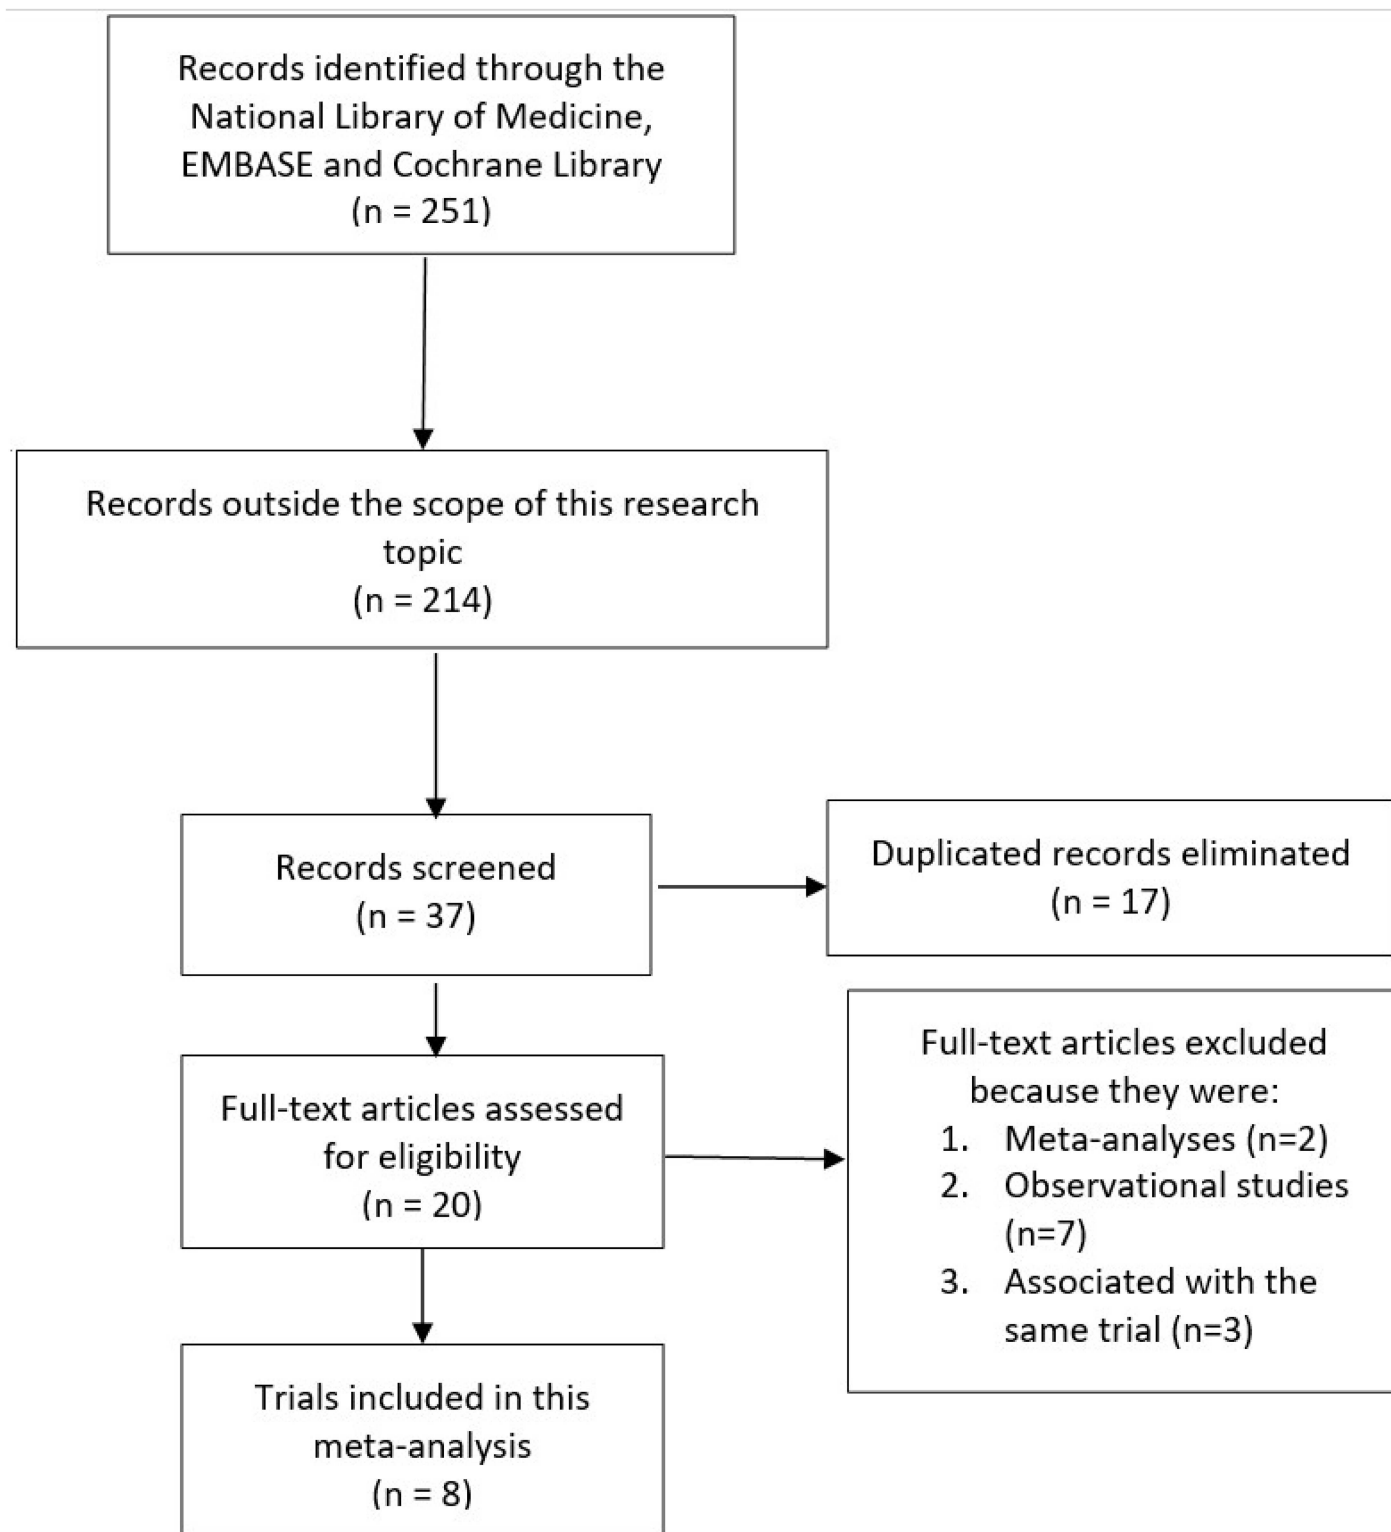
Records identified through the National Library of Medicine, EMBASE and Cochrane Library
(n = 251)

Records outside the scope of this research topic
(n = 214)

Records screened
(n = 37)

Duplicated records eliminated
(n = 17)

Full-text articles assessed for eligibility
(n = 20)

Full-text articles excluded because they were:
1. Meta-analyses (n=2)
2. Observational studies (n=7)
3. Associated with the same trial (n=3)

Trials included in this meta-analysis
(n = 8)